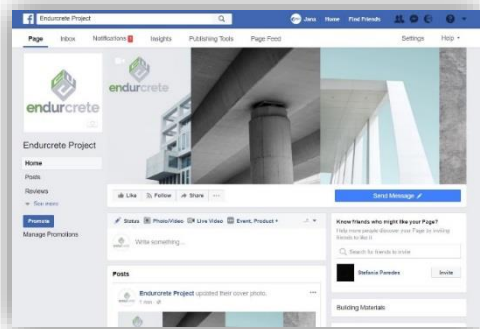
Endurcrete Project

Jana Home Find Friends

Page Inbox Notifications 1 Insights Publishing Tools Page Feed Settings Help

endurcrete

endurcrete

Endurcrete Project

Home

Posts

Reviews

See more

Promote

Manage Promotions

Like Follow Share ...

Send Message

Status Photo/Video Live Video Event, Product

Write something...

Know friends who might like your Page?

Help more people discover your Page by inviting friends to like it

Search for friends to invite

Stefania Paredes Invite

Posts

Endurcrete Project updated their cover photo.

1 min

Building Materials